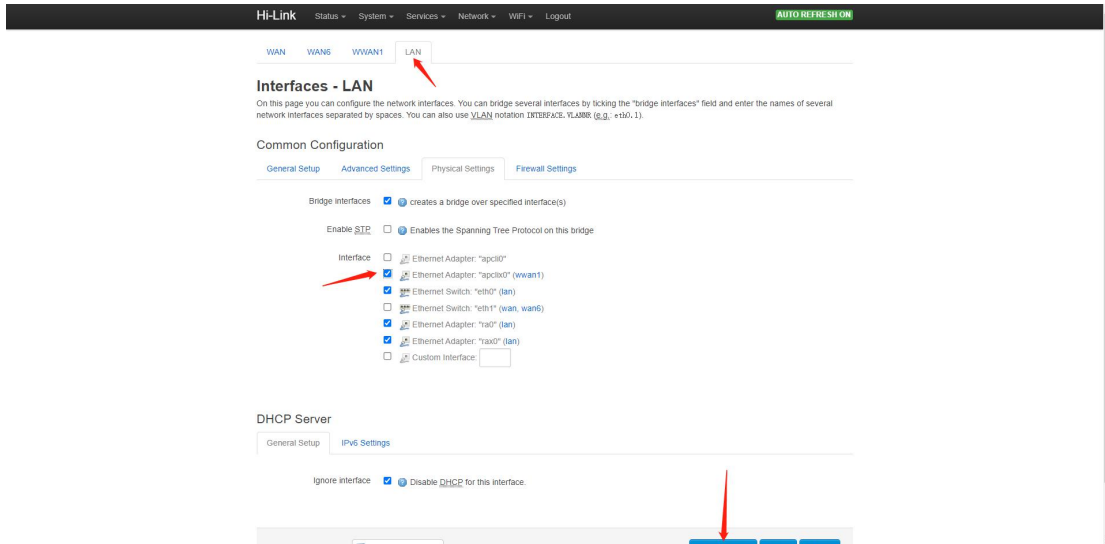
Hi-Link Status System Services Network WiFi Logout AUTO REFRESH ON

WAN WAN6 WWAN1 LAN

Interfaces - LAN

On this page you can configure the network interfaces. You can bridge several interfaces by ticking the "bridge interfaces" field and enter the names of several network interfaces separated by spaces. You can also use VLAN notation INTERFACE.VLANNR (e.g.: eth0.1).

Common Configuration

General Setup Advanced Settings Physical Settings Firewall Settings

Bridge interfaces creates a bridge over specified interface(s)

Enable STP Enables the Spanning Tree Protocol on this bridge

Interface
Ethernet Adapter: "apcli0"
Ethernet Adapter: "apclix0" (wwan1)
Ethernet Switch: "eth0" (lan)
Ethernet Switch: "eth1" (wan, wan6)
Ethernet Adapter: "ra0" (lan)
Ethernet Adapter: "rax0" (lan)
Custom Interface:

DHCP Server

General Setup IPv6 Settings

Ignore interface Disable DHCP for this interface.